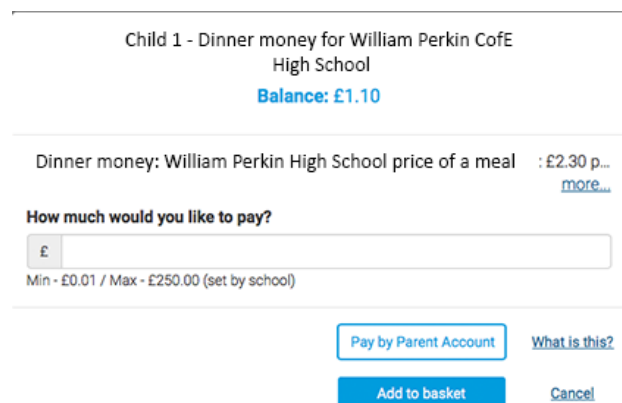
Child 1 - Dinner money for William Perkin CofE High School

Balance: £1.10

Dinner money: William Perkin High School price of a meal : £2.30 p... more...

How much would you like to pay?

£

Min - £0.01 / Max - £250.00 (set by school)

Pay by Parent Account

What is this?

Add to basket

Cancel